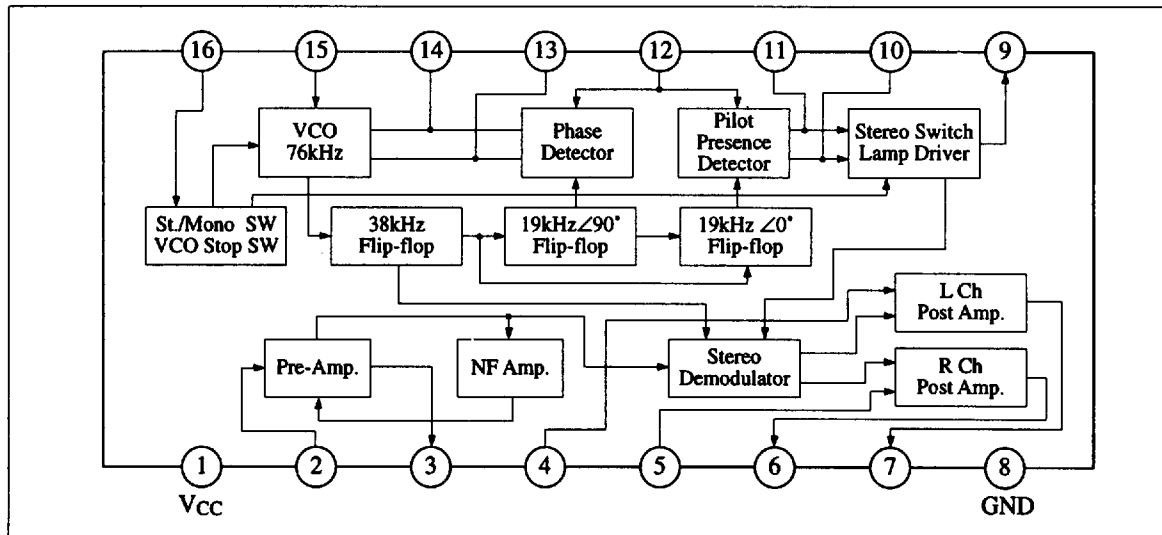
16 15 14 13 12 11 10 9

VCO 76kHz

Phase Detector

Pilot Presence Detector

Stereo Switch Lamp Driver

St./Mono SW VCO Stop SW

38kHz Flip-flop

19kHz∠90° Flip-flop

19kHz ∠0° Flip-flop

L Ch Post Amp.

Pre-Amp.

NF Amp.

Stereo Demodulator

R Ch Post Amp.

1 2 3 4 5 6 7 8

Vcc

GND